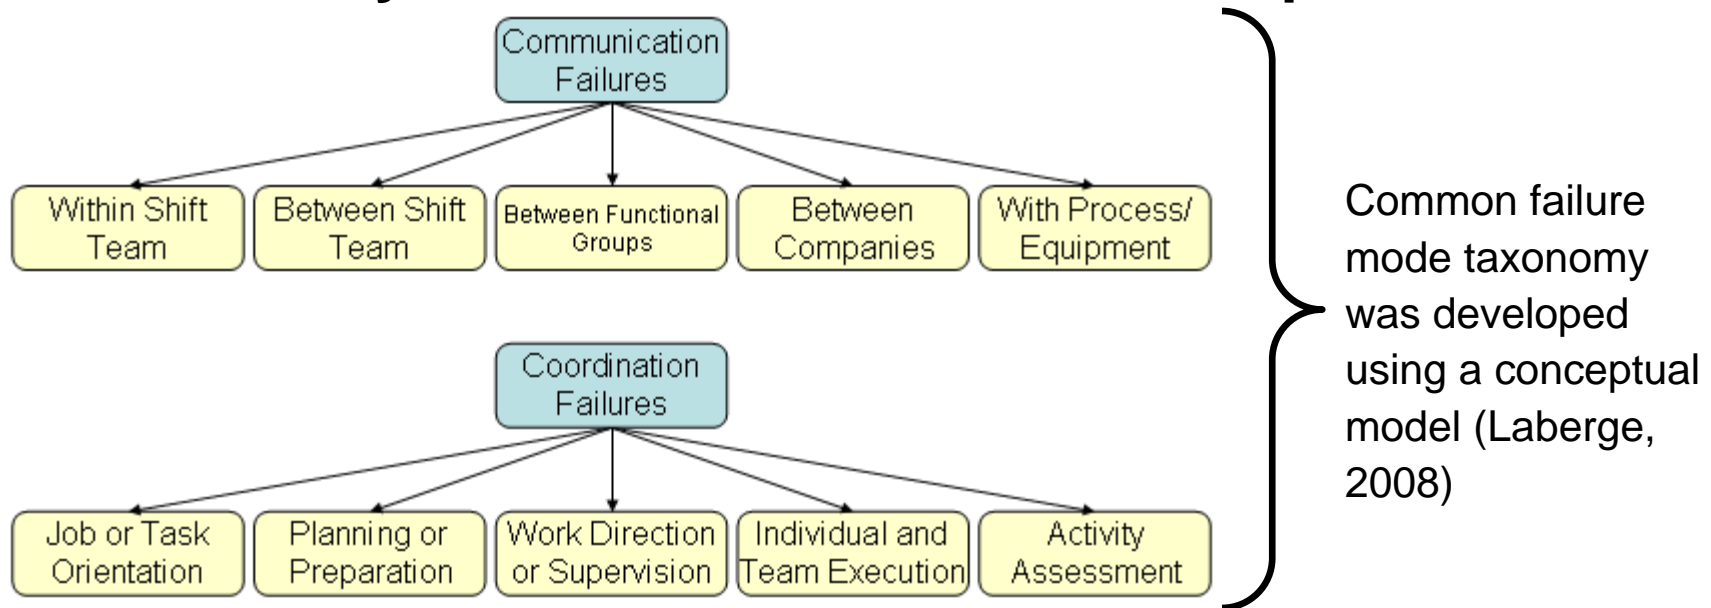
Communication Failures

Within Shift Team

Between Shift Team

Between Functional Groups

Between Companies

With Process/ Equipment

Coordination Failures

Job or Task Orientation

Planning or Preparation

Work Direction or Supervision

Individual and Team Execution

Activity Assessment

Common failure mode taxonomy was developed using a conceptual model (Laberge, 2008)